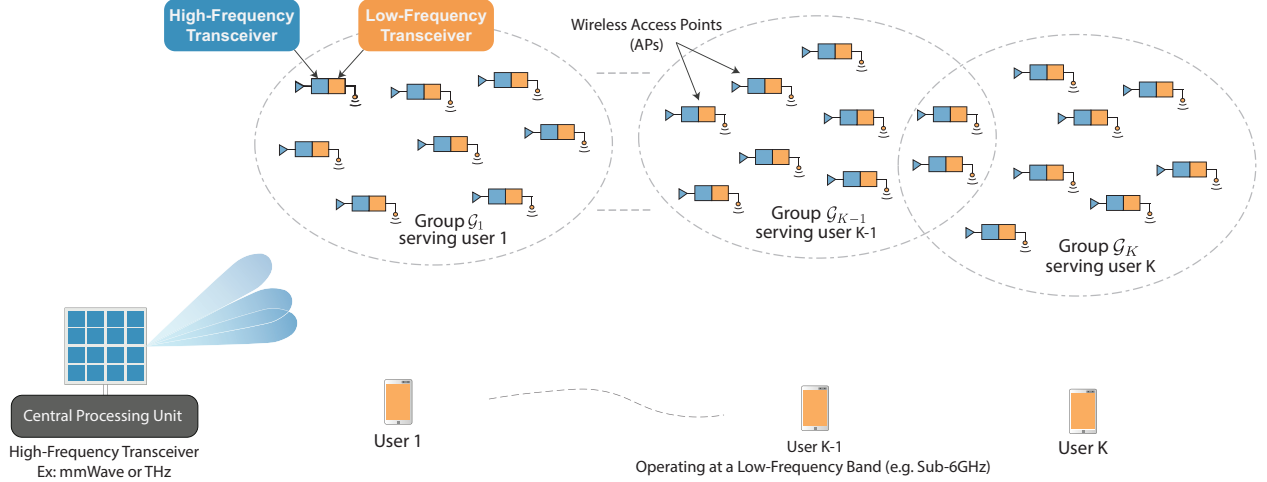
High-Frequency Transceiver

Low-Frequency Transceiver

Wireless Access Points (APs)

Group $\mathcal{G}_1$ serving user 1

Group $\mathcal{G}_{K-1}$ serving user K-1

Group $\mathcal{G}_K$ serving user K

Central Processing Unit

High-Frequency Transceiver
Ex: mmWave or THz

User 1

User K-1
Operating at a Low-Frequency Band (e.g. Sub-6GHz)

User K